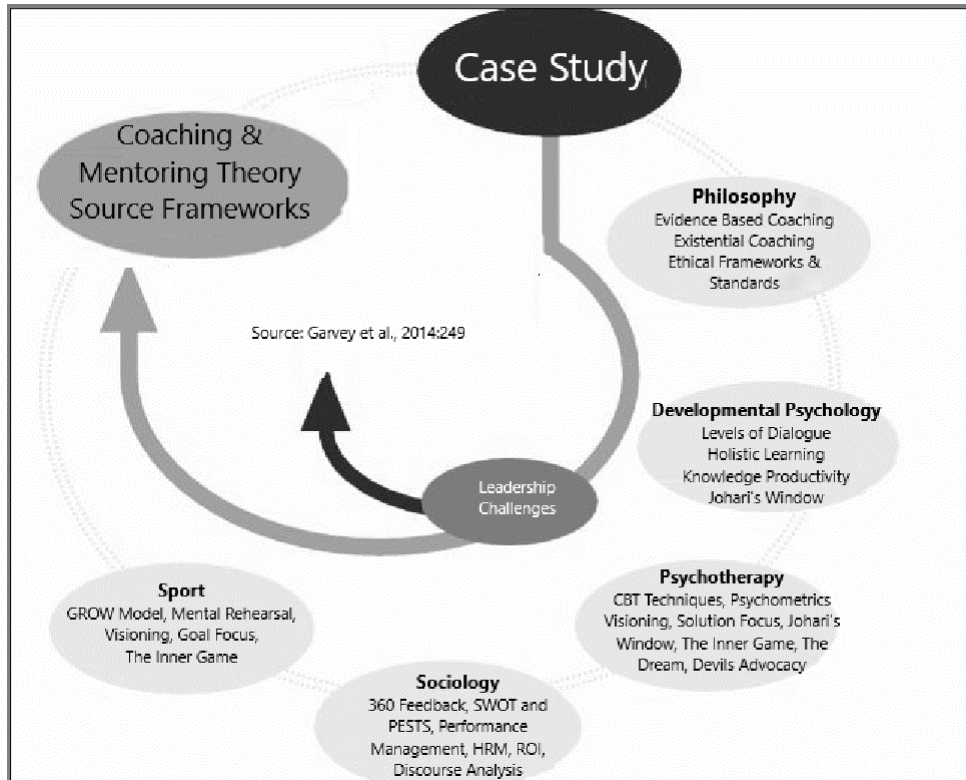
Case Study

Coaching & Mentoring Theory Source Frameworks

Philosophy
Evidence Based Coaching
Existential Coaching
Ethical Frameworks & Standards

Source: Garvey et al., 2014:249

Developmental Psychology
Levels of Dialogue
Holistic Learning
Knowledge Productivity
Johari's Window

Leadership Challenges

Sport
GROW Model, Mental Rehearsal, Visioning, Goal Focus, The Inner Game

Psychotherapy
CBT Techniques, Psychometrics Visioning, Solution Focus, Johari's Window, The Inner Game, The Dream, Devils Advocacy

Sociology
360 Feedback, SWOT and PESTS, Performance Management, HRM, ROI, Discourse Analysis